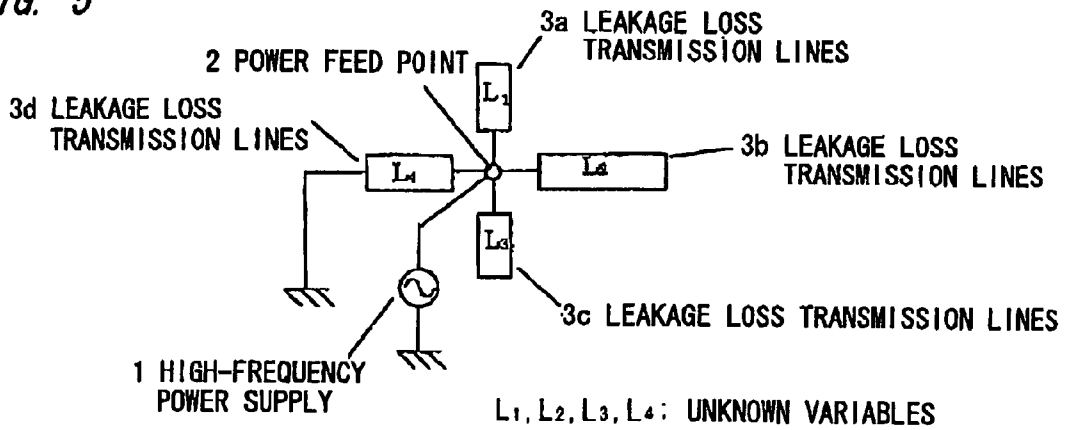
FIG. 5

3a LEAKAGE LOSS TRANSMISSION LINES

2 POWER FEED POINT

$L_1$

3d LEAKAGE LOSS TRANSMISSION LINES

$L_4$

$L_2$

3b LEAKAGE LOSS TRANSMISSION LINES

$L_3$

3c LEAKAGE LOSS TRANSMISSION LINES

1 HIGH-FREQUENCY POWER SUPPLY

$L_1, L_2, L_3, L_4$: UNKNOWN VARIABLES